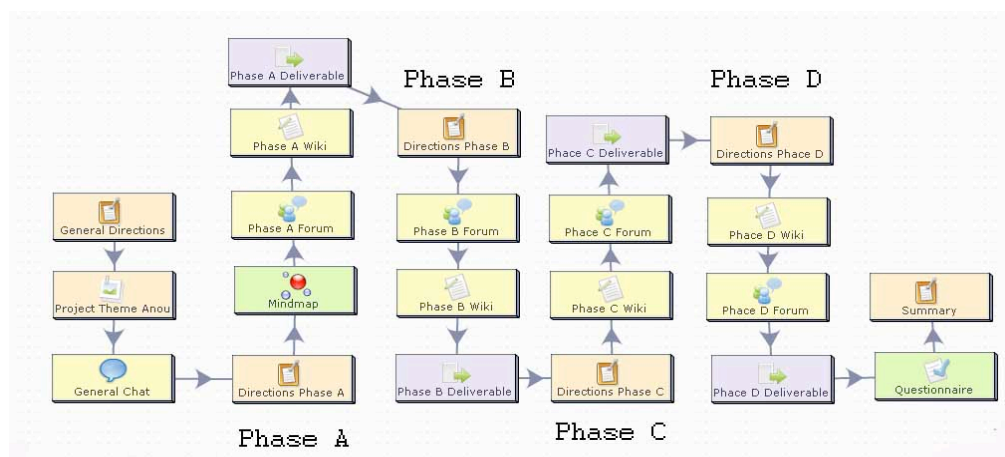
Phase A Deliverable

Phase B

Phase D

Phase A Wiki

Directions Phase B

Phace C Deliverable

Directions Phace D

General Directions

Phase A Forum

Phase B Forum

Phace C Forum

Phace D Wiki

Project Theme Anou

Mindmap

Phase B Wiki

Phace C Wiki

Phace D Forum

Summary

General Chat

Directions Phase A

Phase B Deliverable

Directions Phase C

Phace D Deliverable

Questionnaire

Phase A

Phase C